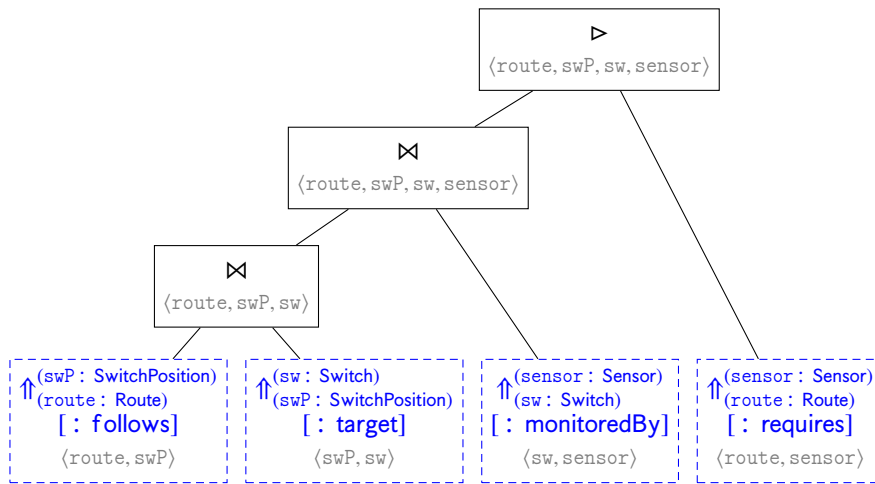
$\triangleright$
$\langle$route, swP, sw, sensor$\rangle$

$\bowtie$
$\langle$route, swP, sw, sensor$\rangle$

$\bowtie$
$\langle$route, swP, sw$\rangle$

$\Uparrow^{(\text{swP : SwitchPosition})}_{(\text{route : Route})}$
[ : follows]
$\langle$route, swP$\rangle$

$\Uparrow^{(\text{sw : Switch})}_{(\text{swP : SwitchPosition})}$
[ : target]
$\langle$swP, sw$\rangle$

$\Uparrow^{(\text{sensor : Sensor})}_{(\text{sw : Switch})}$
[ : monitoredBy]
$\langle$sw, sensor$\rangle$

$\Uparrow^{(\text{sensor : Sensor})}_{(\text{route : Route})}$
[ : requires]
$\langle$route, sensor$\rangle$